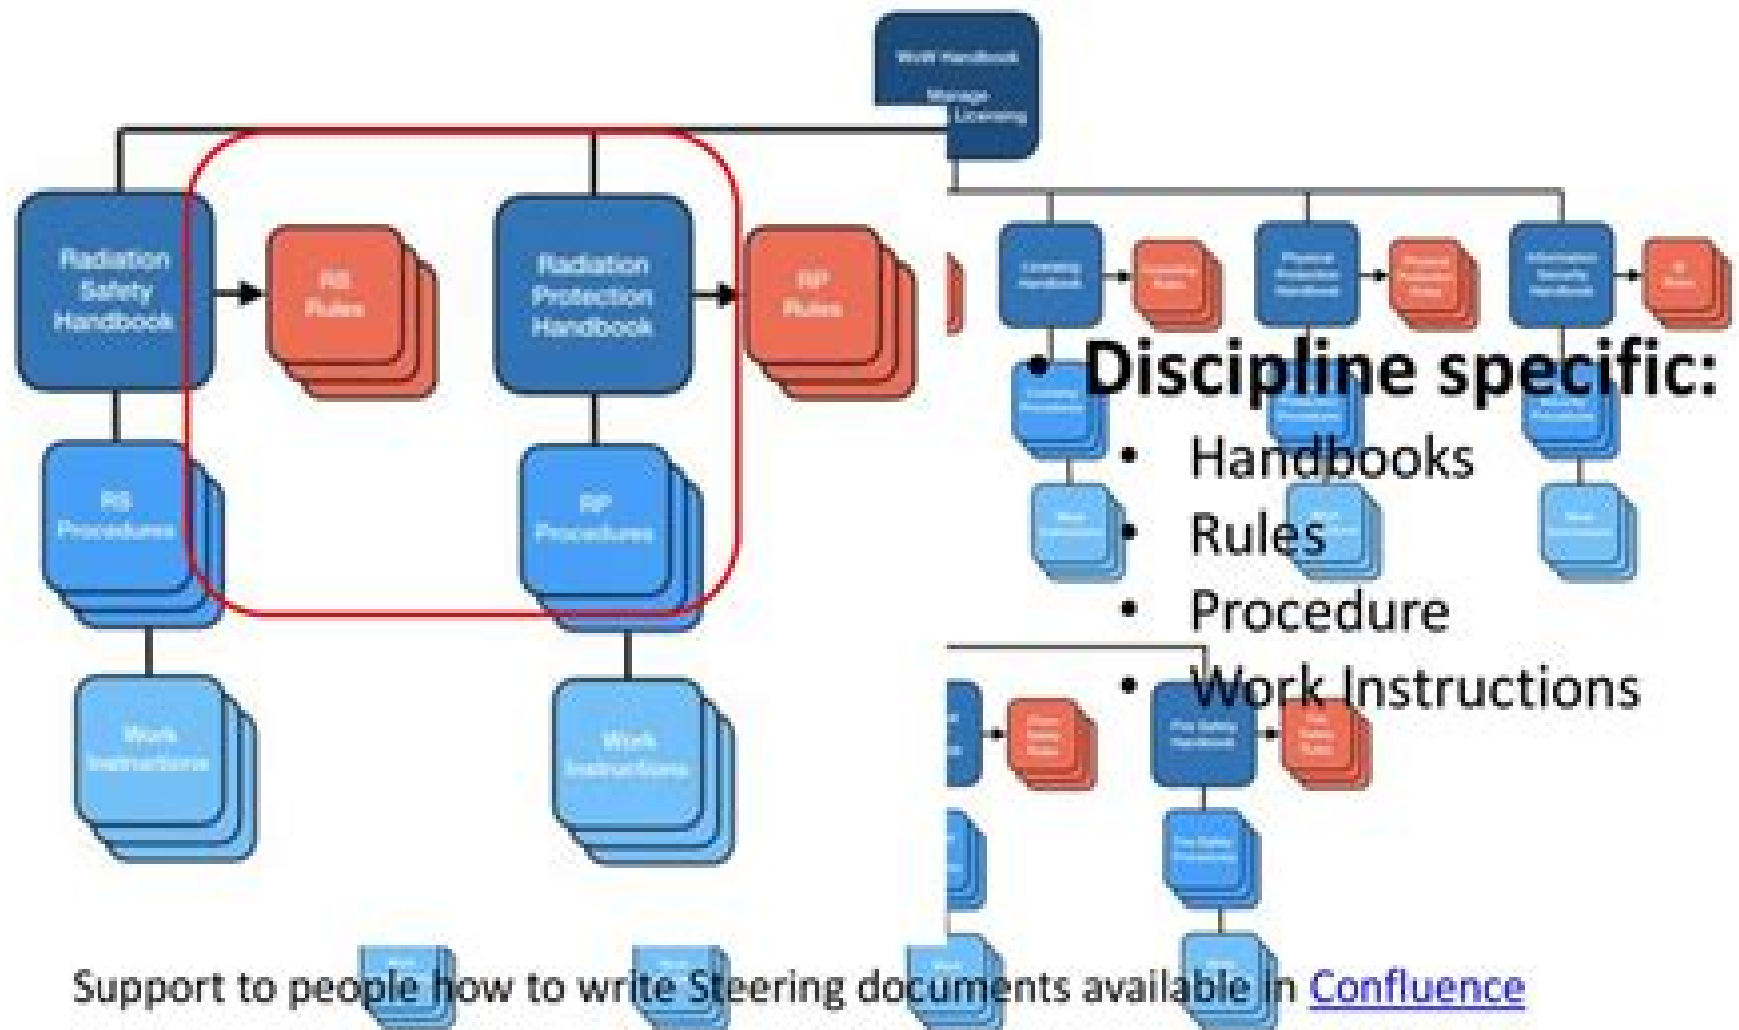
WoW Handbook

Manage
Licensing

Radiation Safety Handbook

RS Rules

Radiation Protection Handbook

RP Rules

RS Procedures

RP Procedures

Work Instructions

Work Instructions

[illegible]

- Discipline specific:
  - Handbooks
  - Rules
  - Procedure
  - Work Instructions

Support to people how to write Steering documents available in Confluence